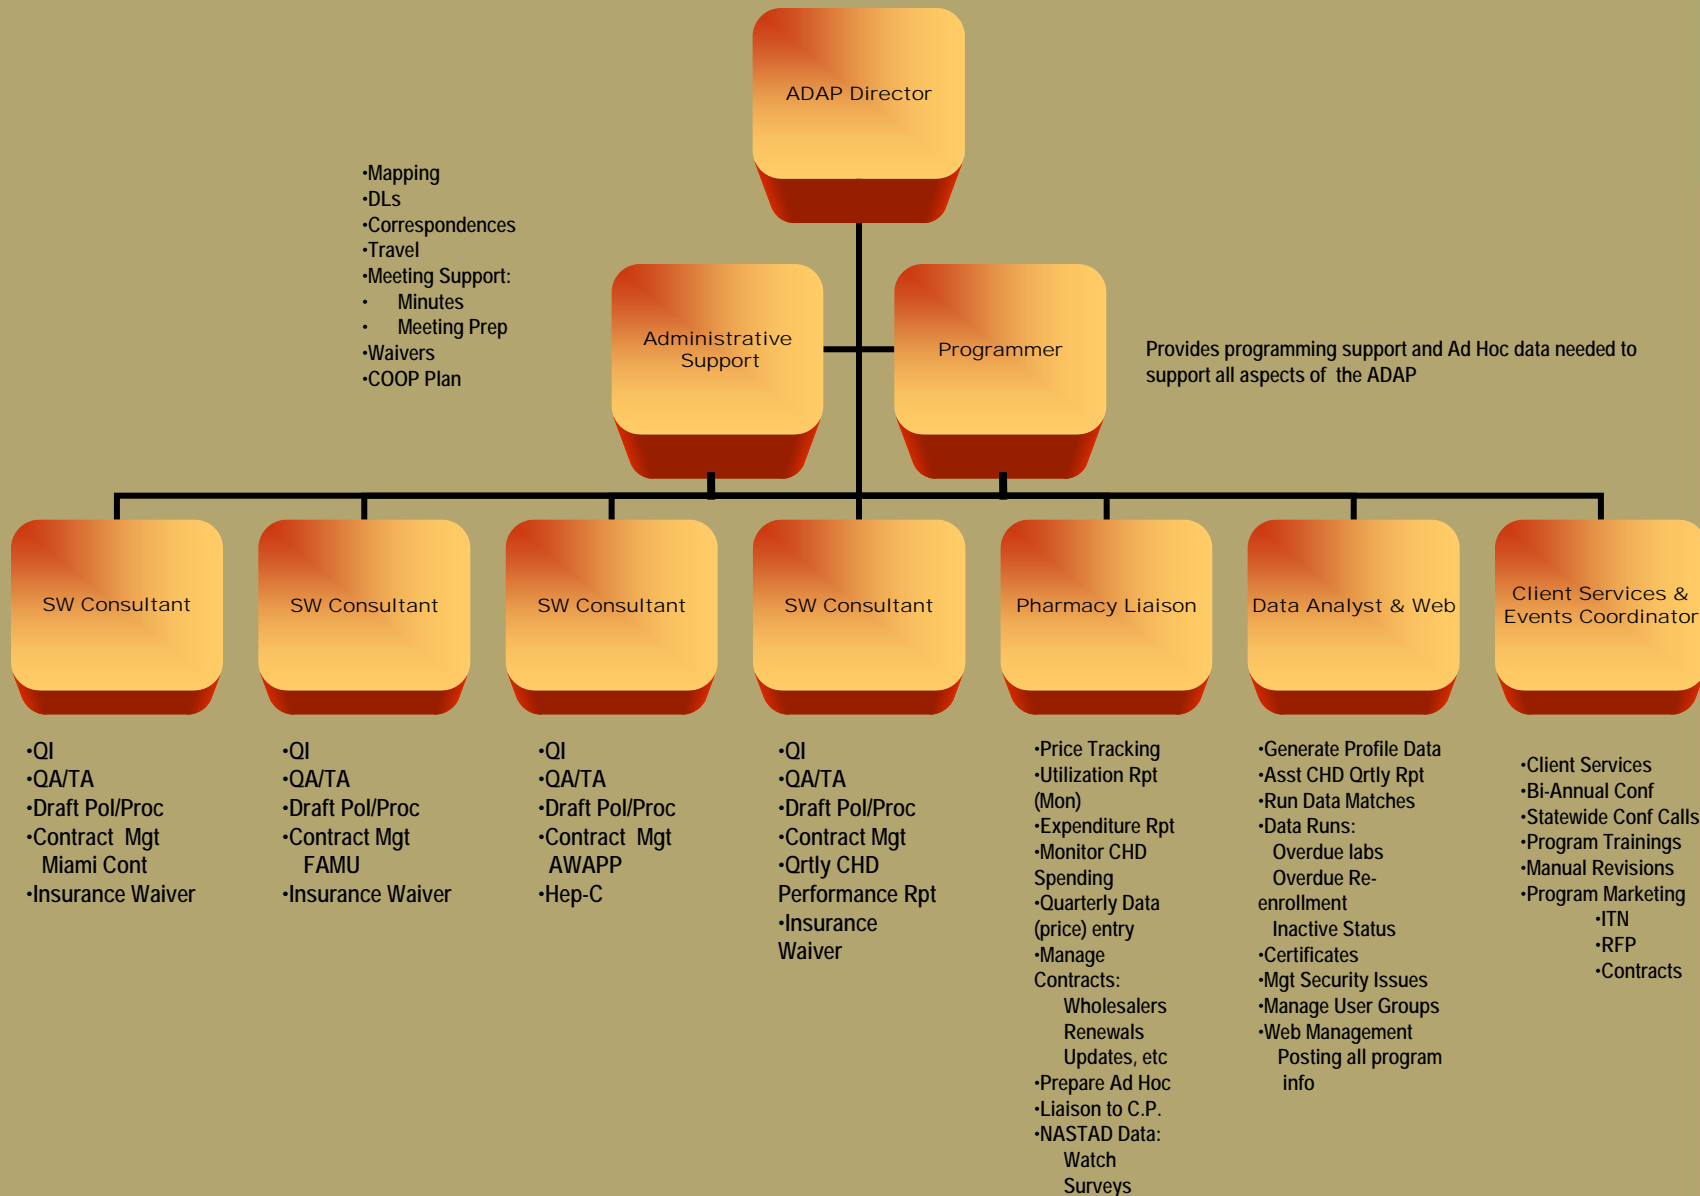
ADAP Director

•Mapping
•DLs
•Correspondences
•Travel
•Meeting Support:
• Minutes
• Meeting Prep
•Waivers
•COOP Plan

Administrative Support

Programmer

Provides programming support and Ad Hoc data needed to support all aspects of the ADAP

SW Consultant

SW Consultant

SW Consultant

SW Consultant

Pharmacy Liaison

Data Analyst & Web

Client Services & Events Coordinator

•QI
•QA/TA
•Draft Pol/Proc
•Contract Mgt
Miami Cont
•Insurance Waiver

•QI
•QA/TA
•Draft Pol/Proc
•Contract Mgt
FAMU
•Insurance Waiver

•QI
•QA/TA
•Draft Pol/Proc
•Contract Mgt
AWAPP
•Hep-C

•QI
•QA/TA
•Draft Pol/Proc
•Contract Mgt
•Qrtly CHD Performance Rpt
•Insurance Waiver

•Price Tracking
•Utilization Rpt (Mon)
•Expenditure Rpt
•Monitor CHD Spending
•Quarterly Data (price) entry
•Manage Contracts:
Wholesalers
Renewals
Updates, etc
•Prepare Ad Hoc
•Liaison to C.P.
•NASTAD Data:
Watch
Surveys

•Generate Profile Data
•Asst CHD Qrtly Rpt
•Run Data Matches
•Data Runs:
Overdue labs
Overdue Re-enrollment
Inactive Status
•Certificates
•Mgt Security Issues
•Manage User Groups
•Web Management
Posting all program info

•Client Services
•Bi-Annual Conf
•Statewide Conf Calls
•Program Trainings
•Manual Revisions
•Program Marketing
•ITN
•RFP
•Contracts